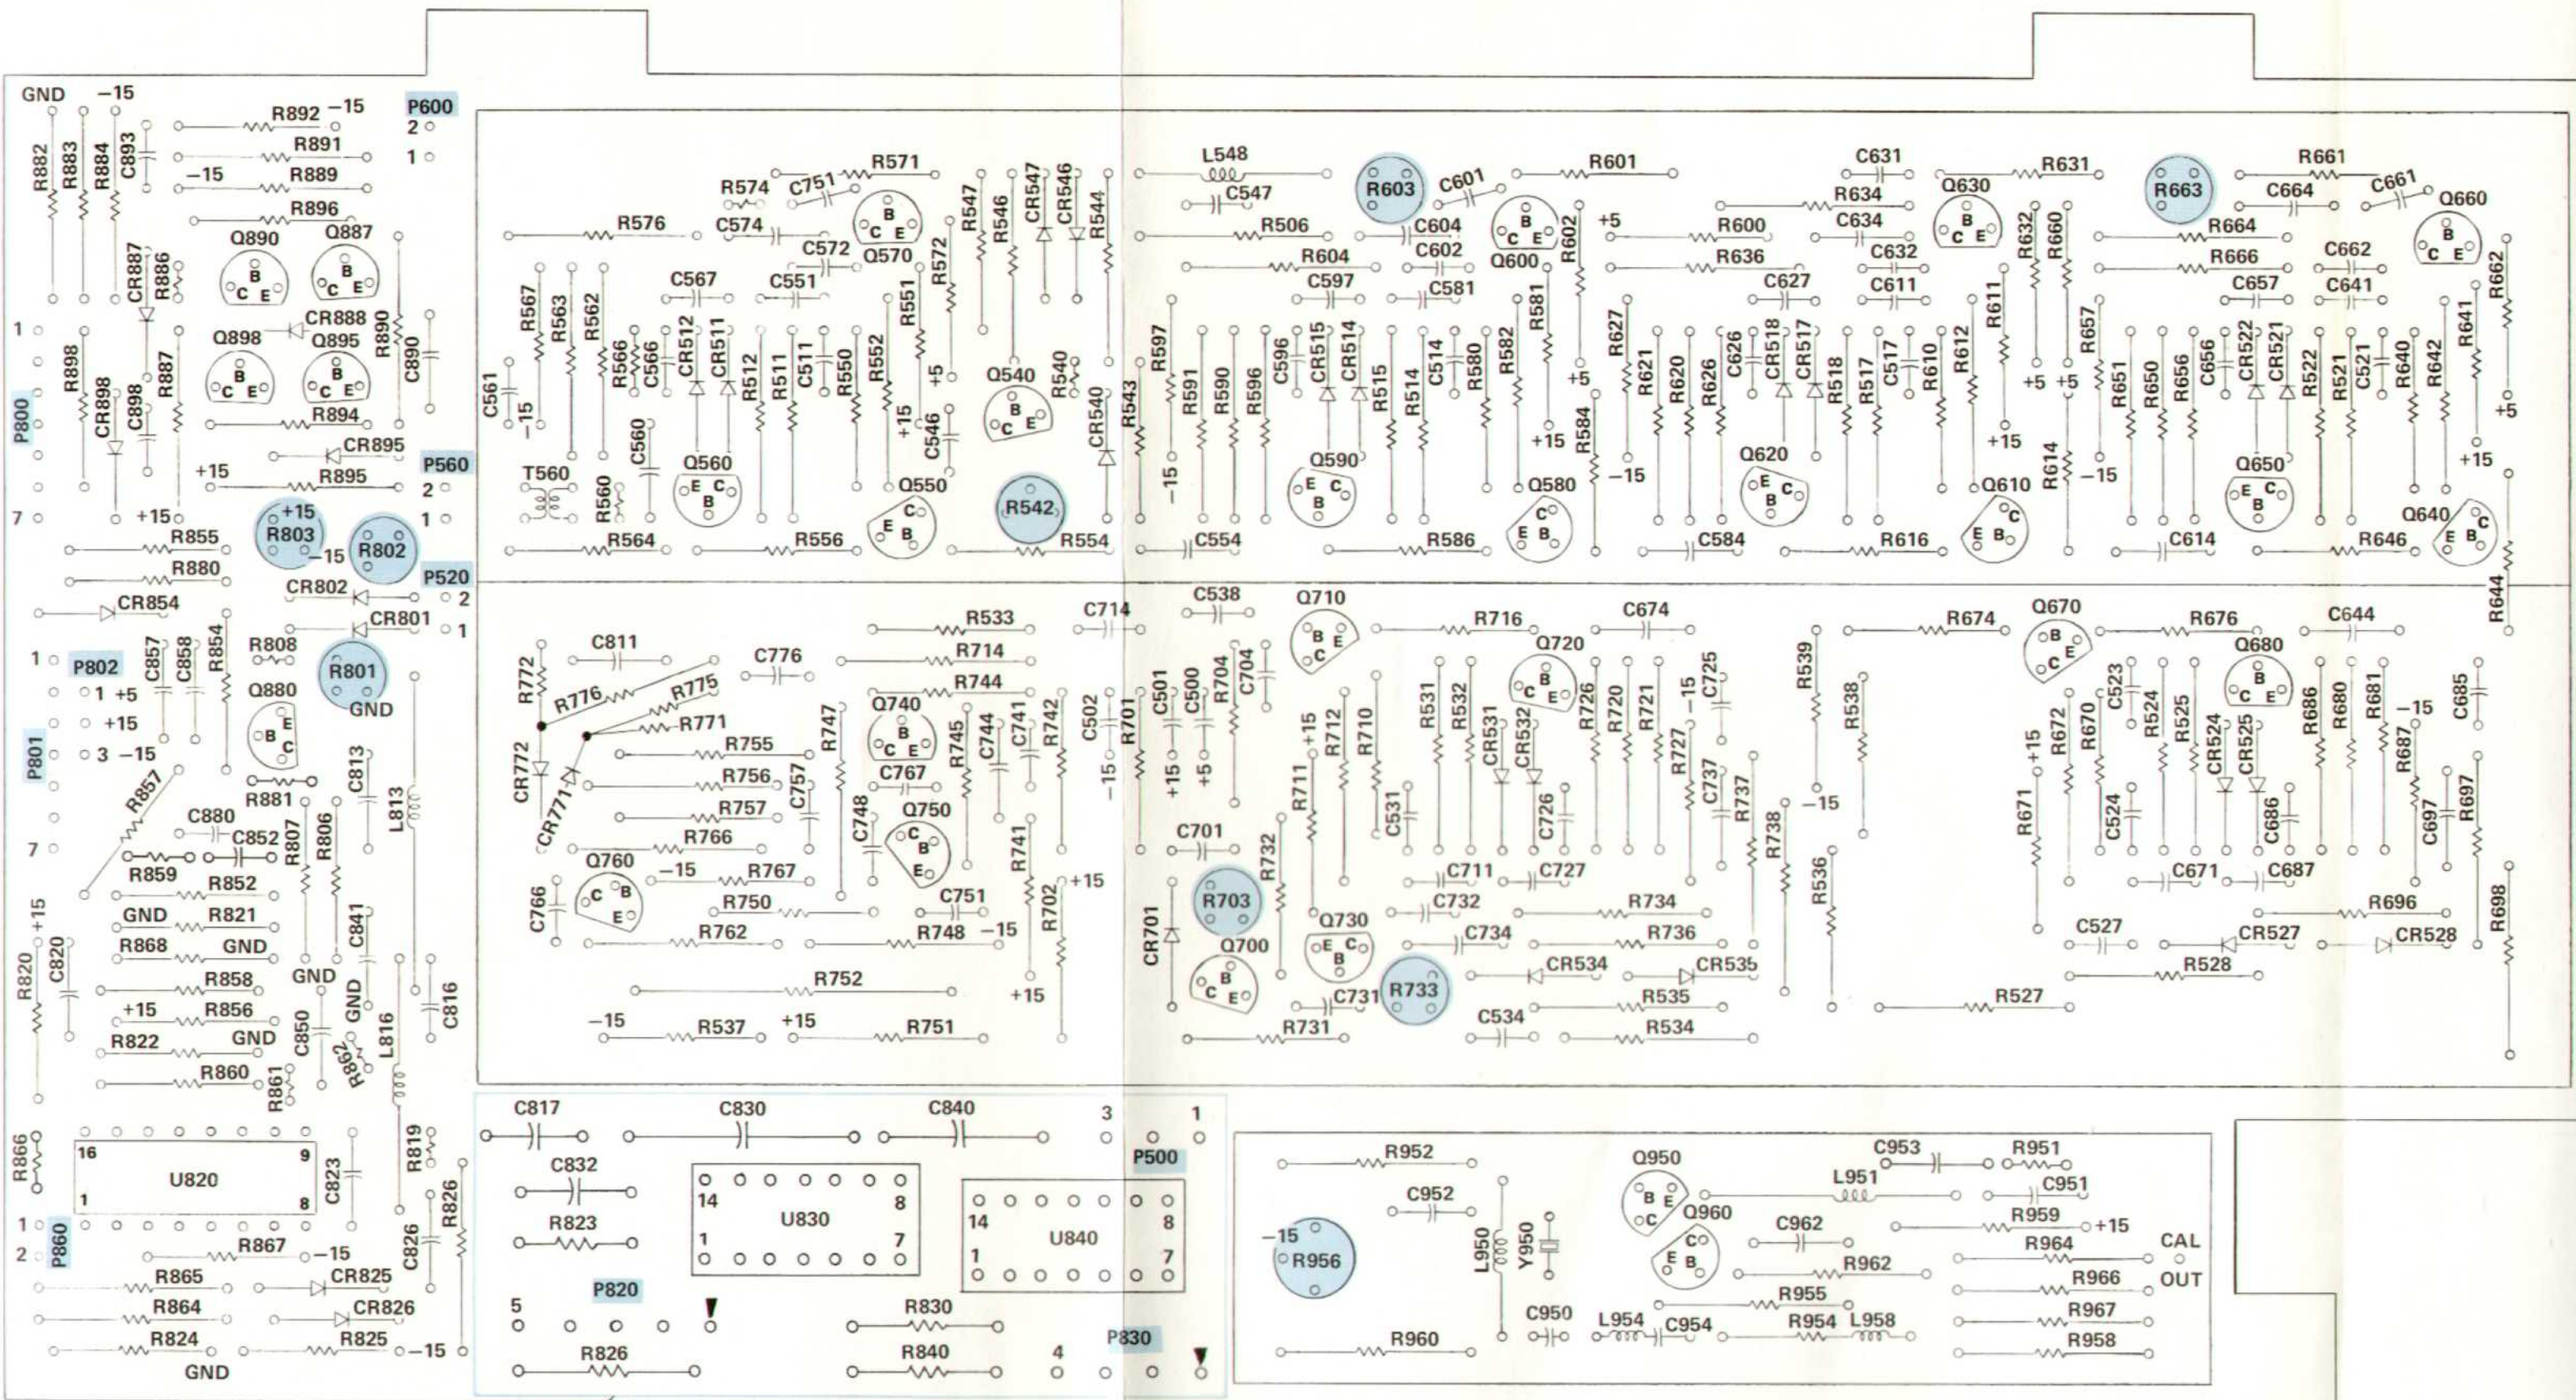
GND −15
R892 −15
P600
2
1
R891
R882 R883 R884 C893
−15 R889
R896
Q890 Q887
B B
C E C E
CR887 R886
1
Q898 CR888 Q895
R890 C890
R898 R887
B B
C E C E
P800
CR898 C898
R894
CR895
+15 R895
P560
2
1
7
+15
R855
+15
R803
R802
−15
R880
P520
CR802
2
CR854
CR801
1
R808
P802 C857 C858 R854
R801
1 +5
Q880
+15
GND
3 −15
E
B
C
P801
R857
R881
C813
L813
C880
C852
R807 R806
7
R859
R852
GND R821
+15
R868 GND
C841
R820 C820
R858
GND
+15 R856
GND
R822 GND
C850
R862
L816
C816
R860
R861
R866
16 9
U820
1 8
C823
R819
1
2
P860
R867 −15
R865 CR825
C826 R826
R864 CR826
R824 R825 −15
GND
L548
R603
C601
R601
C631
R631
R663
R661
R574 C751 R571
C547
R634
C664
C661
Q630
Q660
B
C E
R576 C574
R506
C604
B
C E
+5
R600
C634
B
C E
R632 R660
R664
B
C E
C572
Q570
R547 R546 CR547 CR546 R544
R604
C602
Q600
R602
R636
C632
R666
C662
C567 C551
R572
C597
C581
C627
C611
C657
C641
R662
R567 R563 R562
R551
R581
R627
R611
R657
R641
C561 −15
R566 C566 CR512 CR511 R512 R511 C511 R550 R552
+5
Q540
R540
R597 R591 R590 R596 C596 CR515 CR514 R515 R514 C514 R580 R582
+5
R621 R620 R626 C626 CR518 CR517 R518 R517 C517 R610 R612
+5 +5
R651 R650 R656 C656 CR522 CR521 R522 R521 C521 R640 R642
+5
B
C E
C560
+15
C546
CR540
R543
R584
+15
+15
+15
T560
Q560
Q590
Q620
Q650
−15
−15
−15
R560
E C B
Q550
R542
Q580
Q610
R614
Q640
E C B
C B
R564
R556
R554
C554
R586
C584
R616
C614
R646
R644
C714
C538
Q710
C674
Q670
C644
R533
R716
R674
R676
C811
R714
B E C
Q720
Q680
R772
R776
R775
C776
R744
R539
R538
R771
Q740
C502
R701
C501 C500
R704
C704
R712 R710
R531 R532 CR531 CR532
R726 R720 R721
−15 C725
−15
C685
R755
B
C E
R747 R745 C744 C741 R742
+15
R711
R727
+15
R672 R670 C523 R524 R525 CR524 CR525
R686 R680 R681 R687
B
C E
CR772
R756
C767
−15
+15 +5
C531
C726
C737 R737
CR771
R757
C757
Q750
C748
C701
R732
R738
R536
R671
C524
C686
C697 R697
R766
C
B
E
R741
R702
C711 C727
C671 C687
Q760
−15 R767
+15
CR701
R703
C732 R734
R698
C766
R750
C751
Q700
Q730
R696
R762
R748 −15
C734
R736
C527
CR527
CR528
R752
CR534
CR535
R528
+15
R733
R535
R527
−15 R537 +15 R751
C731
C534
R731
R534
C817
C830
C840
3 1
C832
P500
R823
14 8
U830
1 7
14 8
U840
1 7
R952
Q950
C953
R951
L951
C951
C952
R959 +15
−15
R956
L950 Y950
Q960
C962
R964
CAL
R962
R966
OUT
P820
5
R830
R955
R967
C950
L954 C954 R954 L958
R826
R840
4
P830
R960
R958